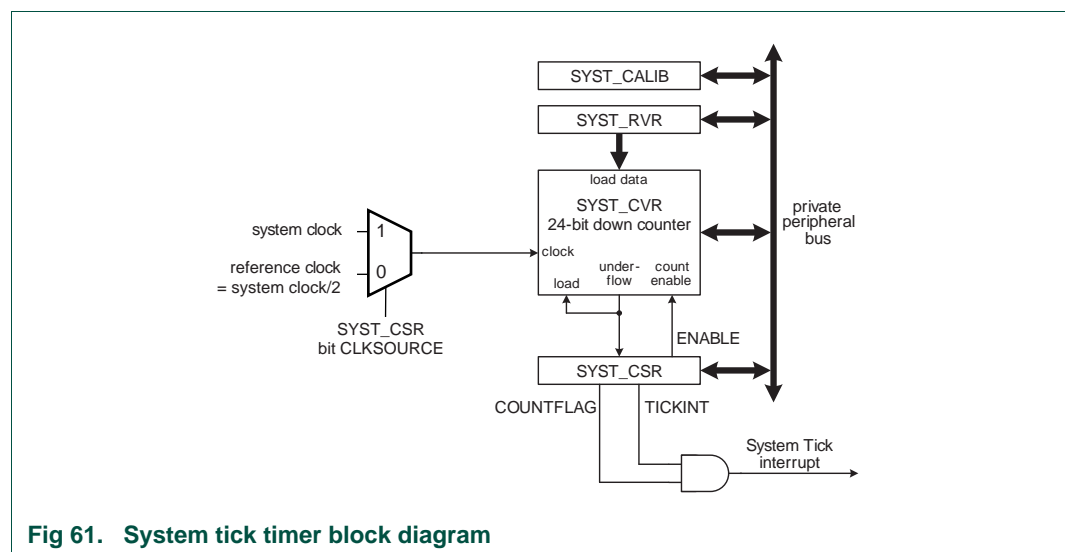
SYST_CALIB

SYST_RVR

load data

SYST_CVR
24-bit down counter

private peripheral bus

system clock

1

reference clock = system clock/2

0

clock

load

under-flow

count enable

SYST_CSR
bit CLKSOURCE

ENABLE

SYST_CSR

COUNTFLAG

TICKINT

System Tick interrupt

Fig 61. System tick timer block diagram